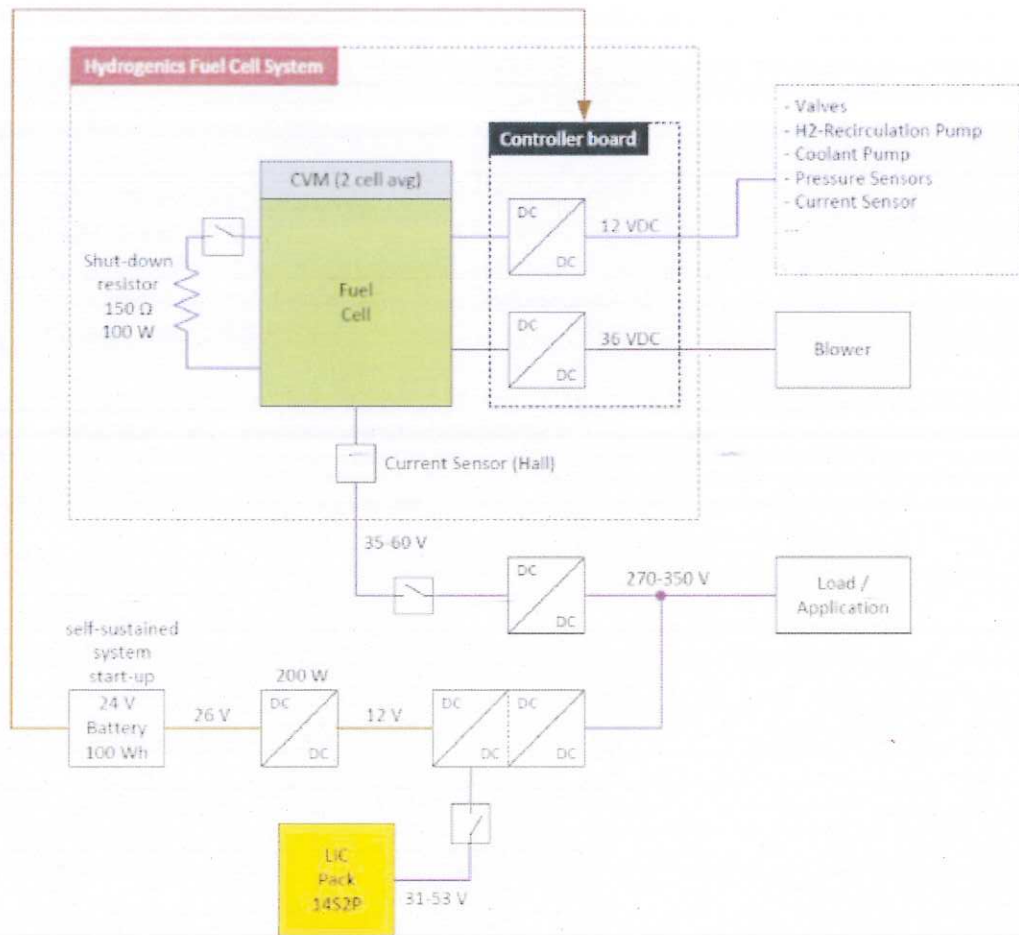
Hydrogenics Fuel Cell System

Controller board

- Valves
- H2-Recirculation Pump
- Coolant Pump
- Pressure Sensors
- Current Sensor
...

CVM (2 cell avg)

Shut-down resistor 150 Ω 100 W

Fuel Cell

DC DC 12 VDC

DC DC 36 VDC

Blower

Current Sensor (Hall)

35-60 V

DC DC

270-350 V

Load / Application

self-sustained system start-up

24 V Battery 100 Wh

26 V

200 W DC DC

12 V

DC DC DC DC

LIC Pack 14S2P

31-53 V